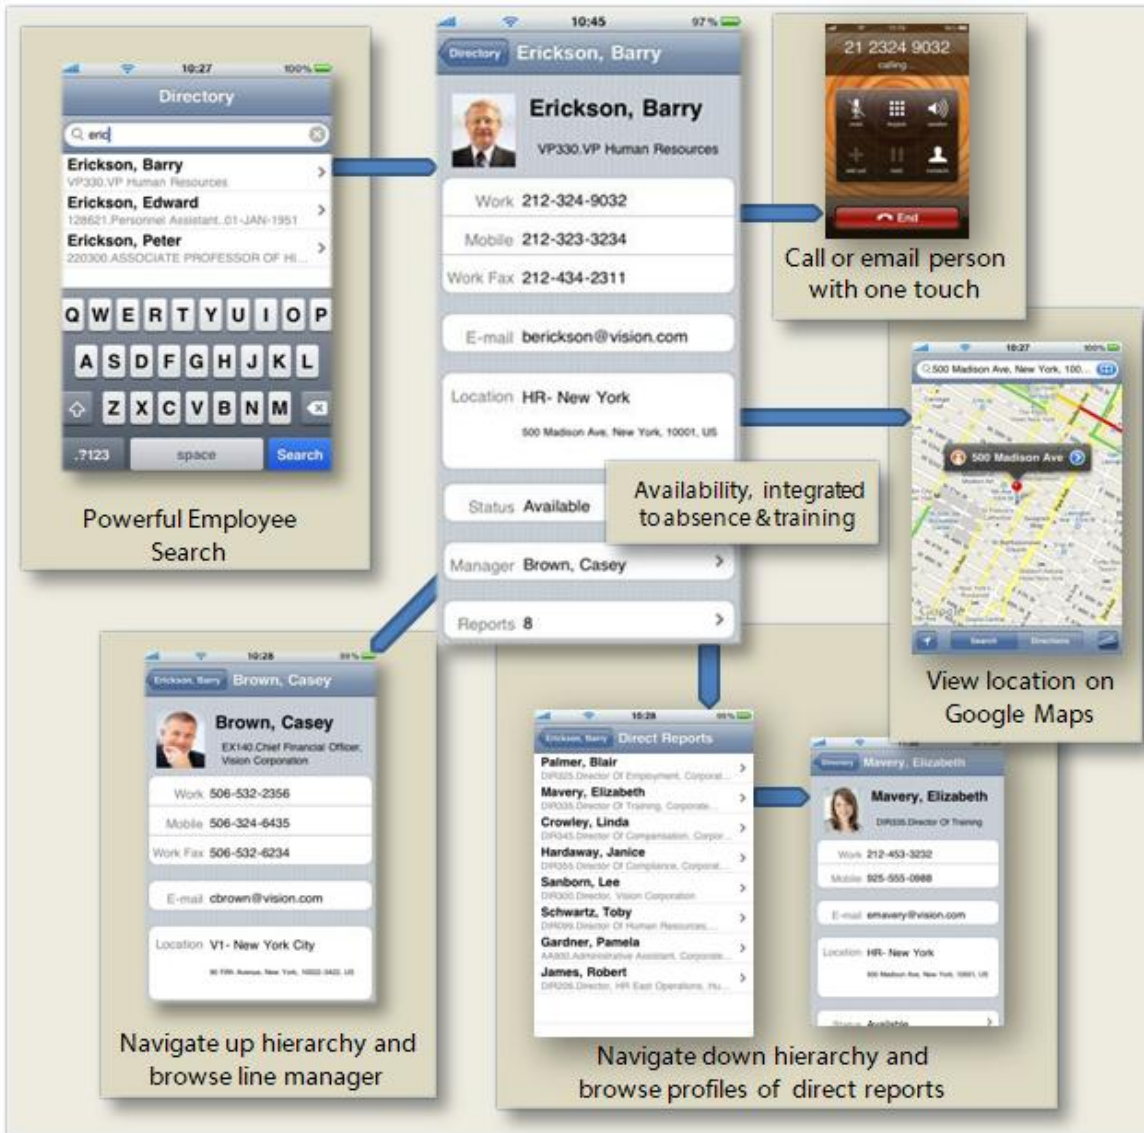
10:27 100%

Directory

eric

Erickson, Barry
VP330.VP Human Resources

Erickson, Edward
128621.Personnel Assistant.01-JAN-1951

Erickson, Peter
220300.ASSOCIATE PROFESSOR OF HI...

Q W E R T Y U I O P
A S D F G H J K L
Z X C V B N M
.?123 space Search

Powerful Employee Search

10:45 97%

Directory Erickson, Barry

Erickson, Barry
VP330.VP Human Resources

Work 212-324-9032
Mobile 212-323-3234
Work Fax 212-434-2311

E-mail berickson@vision.com

Location HR- New York
500 Madison Ave, New York, 10001, US

Status Available

Manager Brown, Casey

Reports 8

Availability, integrated to absence & training

21 2324 9032
calling...

End

Call or email person with one touch

10:27 100%

500 Madison Ave, New York, 100...

500 Madison Ave

Search Directions

View location on Google Maps

10:28

Erickson, Barry Brown, Casey

Brown, Casey
EX140.Chief Financial Officer, Vision Corporation

Work 506-532-2356
Mobile 506-324-6435
Work Fax 506-532-6234

E-mail cbrown@vision.com

Location V1- New York City
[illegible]

Navigate up hierarchy and browse line manager

10:28

Erickson, Barry Direct Reports

Palmer, Blair
DIR325.Director Of Employment, Corporat...
Mavery, Elizabeth
DIR335.Director Of Training, Corporate...
Crowley, Linda
DIR345.Director Of Compensation, Corpor...
Hardaway, Janice
DIR355.Director Of Compliance, Corporat...
Sanborn, Lee
DIR300.Director, Vision Corporation
Schwartz, Toby
DIR099.Director Of Human Resources...
Gardner, Pamela
AA800.Administrative Assistant, Corporate...
James, Robert
DIR206.Director, HR East Operations, Hu...

Directory Mavery, Elizabeth

Mavery, Elizabeth
DIR335.Director Of Training

Work 212-453-3232
Mobile 925-555-0988

E-mail emavery@vision.com

Location HR- New York
500 Madison Ave, New York, 10001, US

Status Available

Navigate down hierarchy and browse profiles of direct reports